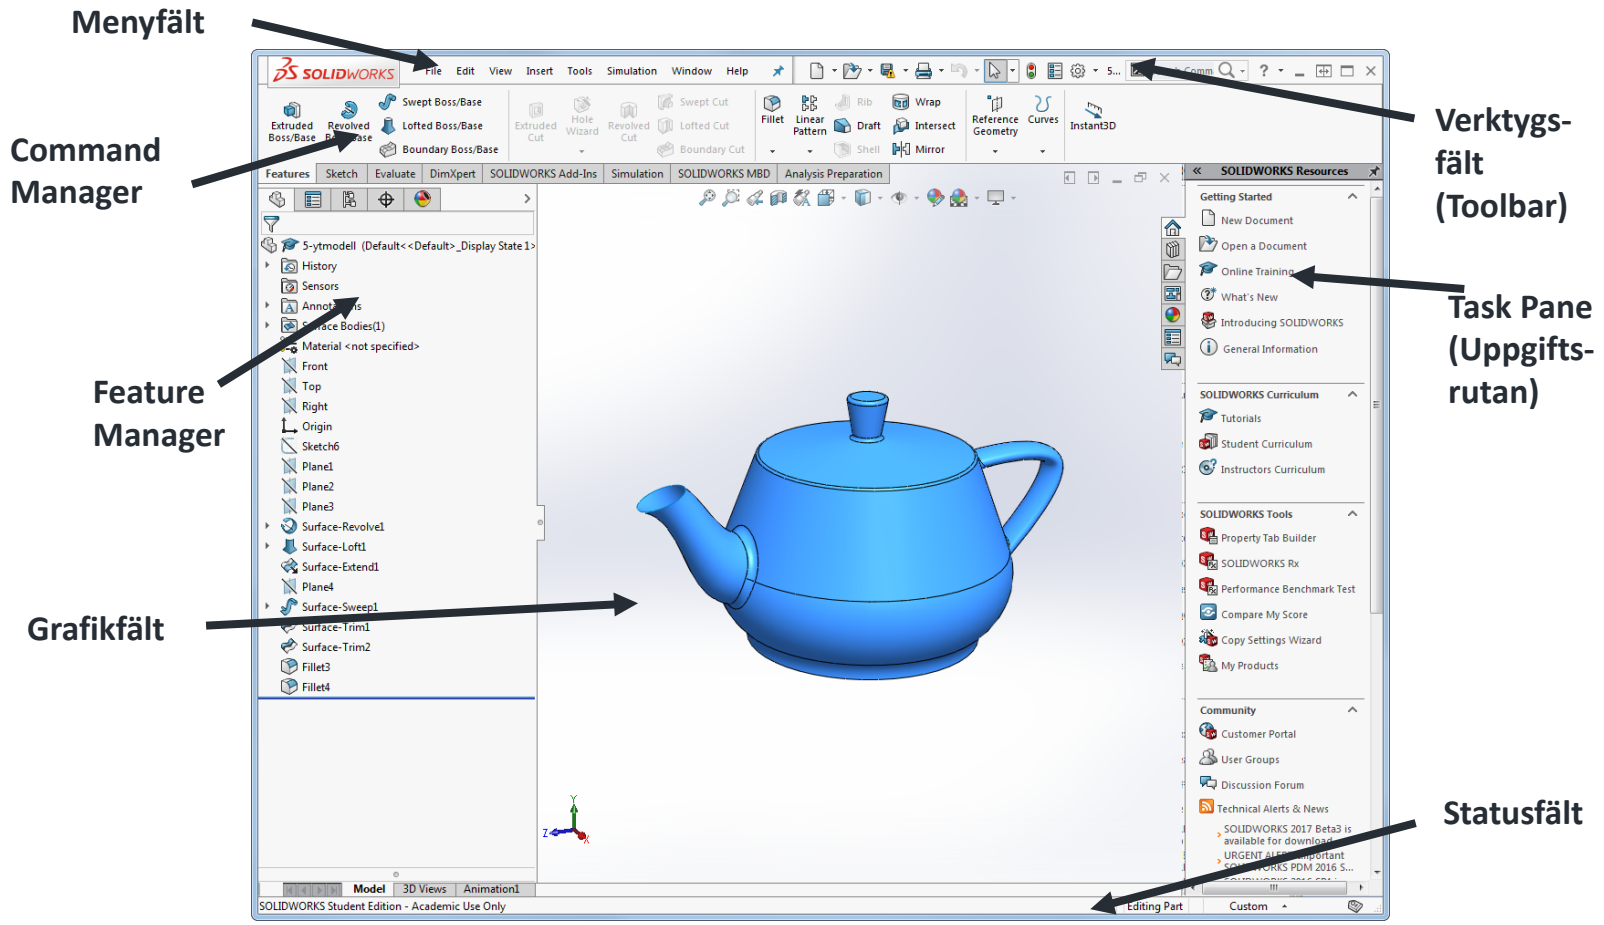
Menyfält

Command Manager

Feature Manager

Grafikfält

Verktygs-fält (Toolbar)

Task Pane (Uppgifts-rutan)

Statusfält

SOLIDWORKS File Edit View Insert Tools Simulation Window Help

Extruded Boss/Base Revolved Boss/Base Swept Boss/Base Lofted Boss/Base Boundary Boss/Base Extruded Cut Hole Wizard Revolved Cut Swept Cut Lofted Cut Boundary Cut Fillet Linear Pattern Rib Draft Shell Wrap Intersect Mirror Reference Geometry Curves Instant3D

Features Sketch Evaluate DimXpert SOLIDWORKS Add-Ins Simulation SOLIDWORKS MBD Analysis Preparation

5-ytmodell (Default<<Default>_Display State 1>
History
Sensors
Annotations
Surface Bodies(1)
Material <not specified>
Front
Top
Right
Origin
Sketch6
Plane1
Plane2
Plane3
Surface-Revolve1
Surface-Loft1
Surface-Extend1
Plane4
Surface-Sweep1
Surface-Trim1
Surface-Trim2
Fillet3
Fillet4

Model 3D Views Animation1

SOLIDWORKS Resources
Getting Started
New Document
Open a Document
Online Training
What's New
Introducing SOLIDWORKS
General Information
SOLIDWORKS Curriculum
Tutorials
Student Curriculum
Instructors Curriculum
SOLIDWORKS Tools
Property Tab Builder
SOLIDWORKS Rx
Performance Benchmark Test
Compare My Score
Copy Settings Wizard
My Products
Community
Customer Portal
User Groups
Discussion Forum
Technical Alerts & News
SOLIDWORKS 2017 Beta3 is available for download
URGENT ALERT: Important SOLIDWORKS PDM 2016 S...

SOLIDWORKS Student Edition - Academic Use Only
Editing Part Custom